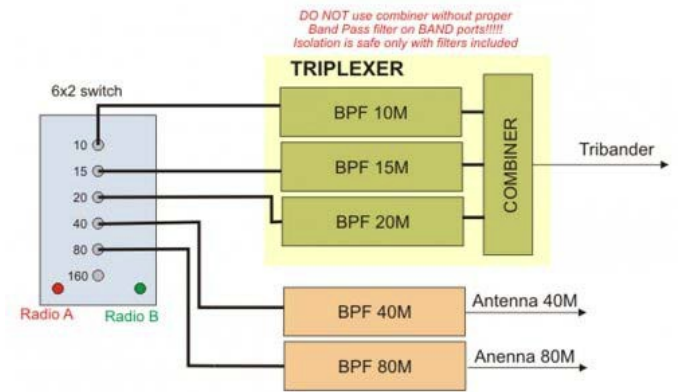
DO NOT use combiner without proper Band Pass filter on BAND ports!!!!! Isolation is safe only with filters included

TRIPLEXER

6x2 switch

10
15
20
40
80
160

Radio A
Radio B

BPF 10M
BPF 15M
BPF 20M

COMBINER

Tribander

BPF 40M
Antenna 40M

BPF 80M
Anenna 80M